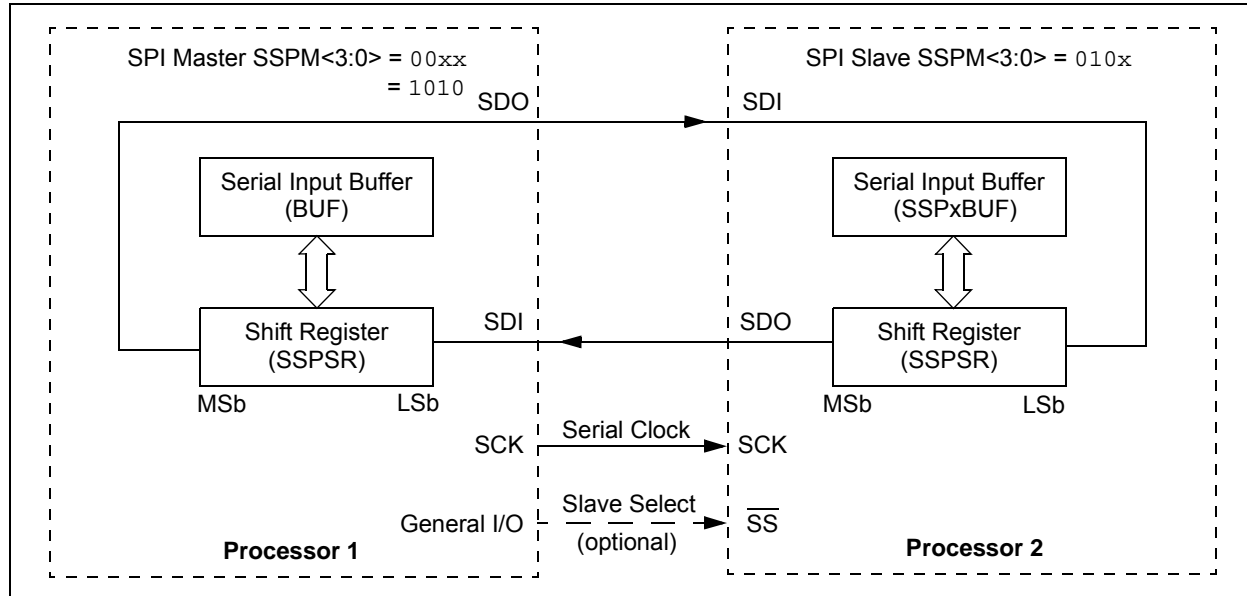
SPI Master SSPM<3:0> = 00xx
= 1010

SDO

SDI

Serial Input Buffer
(BUF)

Shift Register
(SSPSR)

MSb

LSb

SDI

SCK

General I/O

Processor 1

SPI Slave SSPM<3:0> = 010x

Serial Input Buffer
(SSPxBUF)

SDO

Shift Register
(SSPSR)

MSb

LSb

Serial Clock

SCK

Slave Select
(optional)

$\overline{SS}$

Processor 2